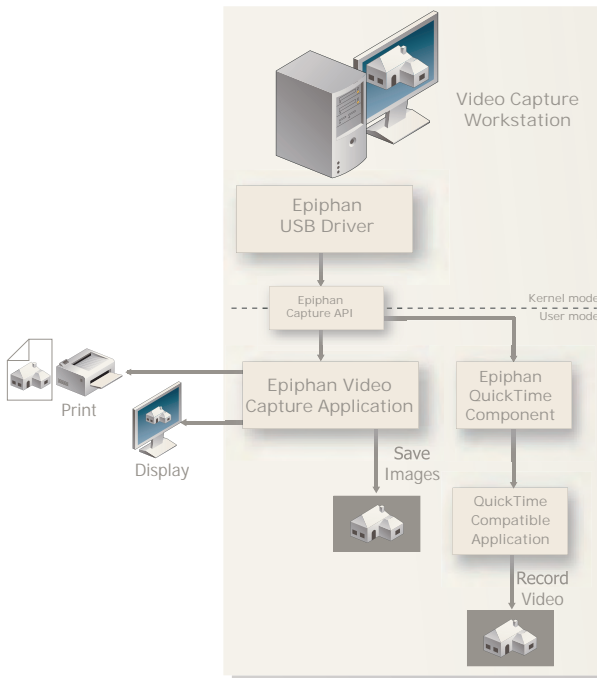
Video Capture Workstation

Epiphan USB Driver

Epiphan Capture API

Kernel mode

User mode

Print

Display

Epiphan Video Capture Application

Epiphan QuickTime Component

Save Images

QuickTime Compatible Application

Record Video